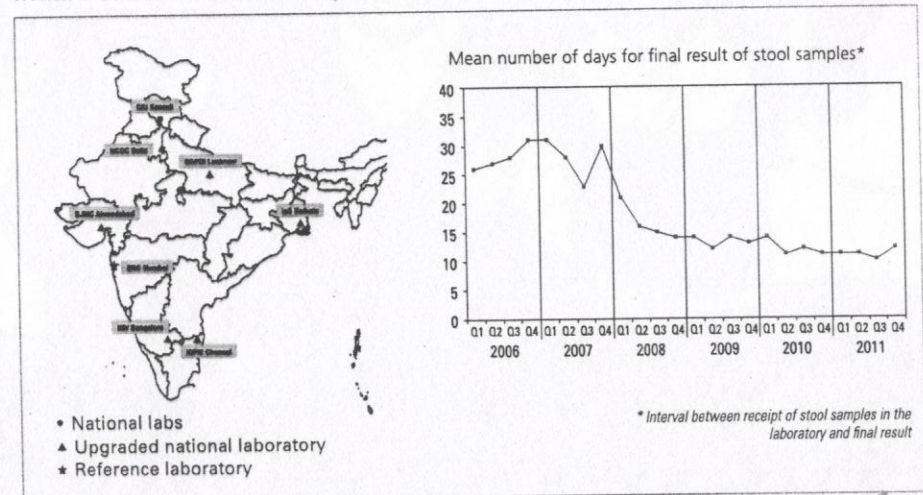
CRI Kasauli

NCDC Delhi

SGPGI Lucknow

BJMC Ahmedabad

NICED Kolkata

ERC Mumbai

NIV Bangalore

KIPM Chennai

Mean number of days for final result of stool samples*

| 40 |
| 35 |
| 30 |
| 25 |
| 20 |
| 15 |
| 10 |
| 5 |
| 0 |

Q1 Q2 Q3 Q4 Q1 Q2 Q3 Q4 Q1 Q2 Q3 Q4 Q1 Q2 Q3 Q4 Q1 Q2 Q3 Q4 Q1 Q2 Q3 Q4

2006 2007 2008 2009 2010 2011

• National labs
▲ Upgraded national laboratory
★ Reference laboratory

* Interval between receipt of stool samples in the laboratory and final result